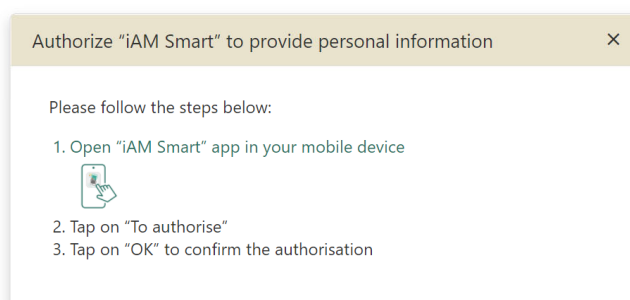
Authorize “iAM Smart” to provide personal information

×

Please follow the steps below:

1. Open “iAM Smart” app in your mobile device

2. Tap on “To authorise”
3. Tap on “OK” to confirm the authorisation